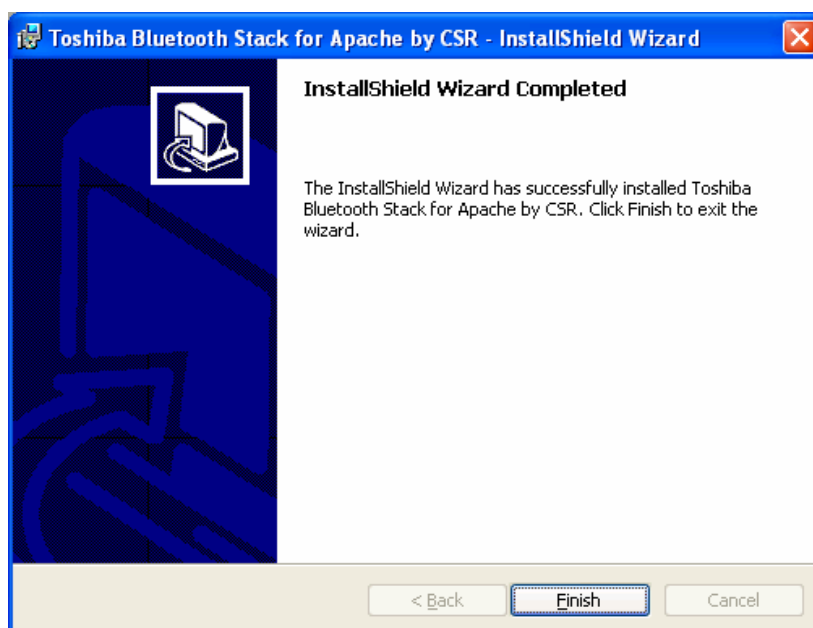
Toshiba Bluetooth Stack for Apache by CSR - InstallShield Wizard

InstallShield Wizard Completed

The InstallShield Wizard has successfully installed Toshiba Bluetooth Stack for Apache by CSR. Click Finish to exit the wizard.

< Back

Finish

Cancel